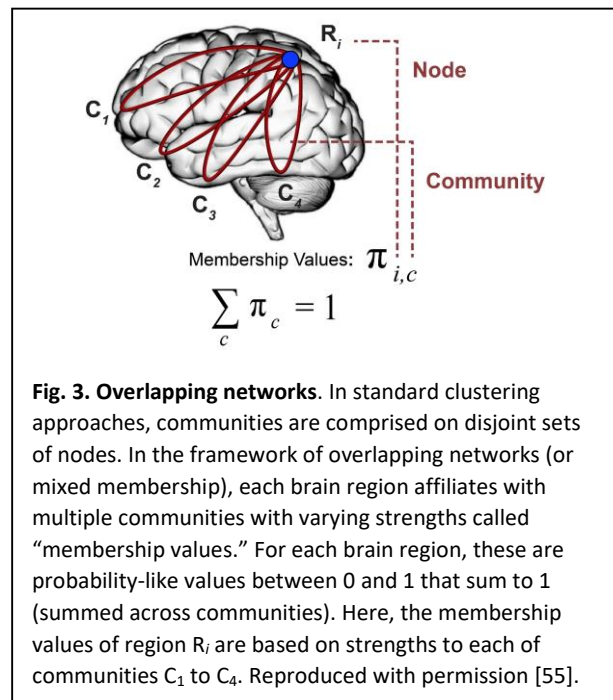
$R_i$

Node

$C_1$

$C_2$

$C_3$

$C_4$

Community

Membership Values: $\pi_{i,c}$

$\sum_{c} \pi_{c} = 1$

**Fig. 3. Overlapping networks**. In standard clustering approaches, communities are comprised on disjoint sets of nodes. In the framework of overlapping networks (or mixed membership), each brain region affiliates with multiple communities with varying strengths called "membership values." For each brain region, these are probability-like values between 0 and 1 that sum to 1 (summed across communities). Here, the membership values of region $R_i$ are based on strengths to each of communities $C_1$ to $C_4$. Reproduced with permission [55].